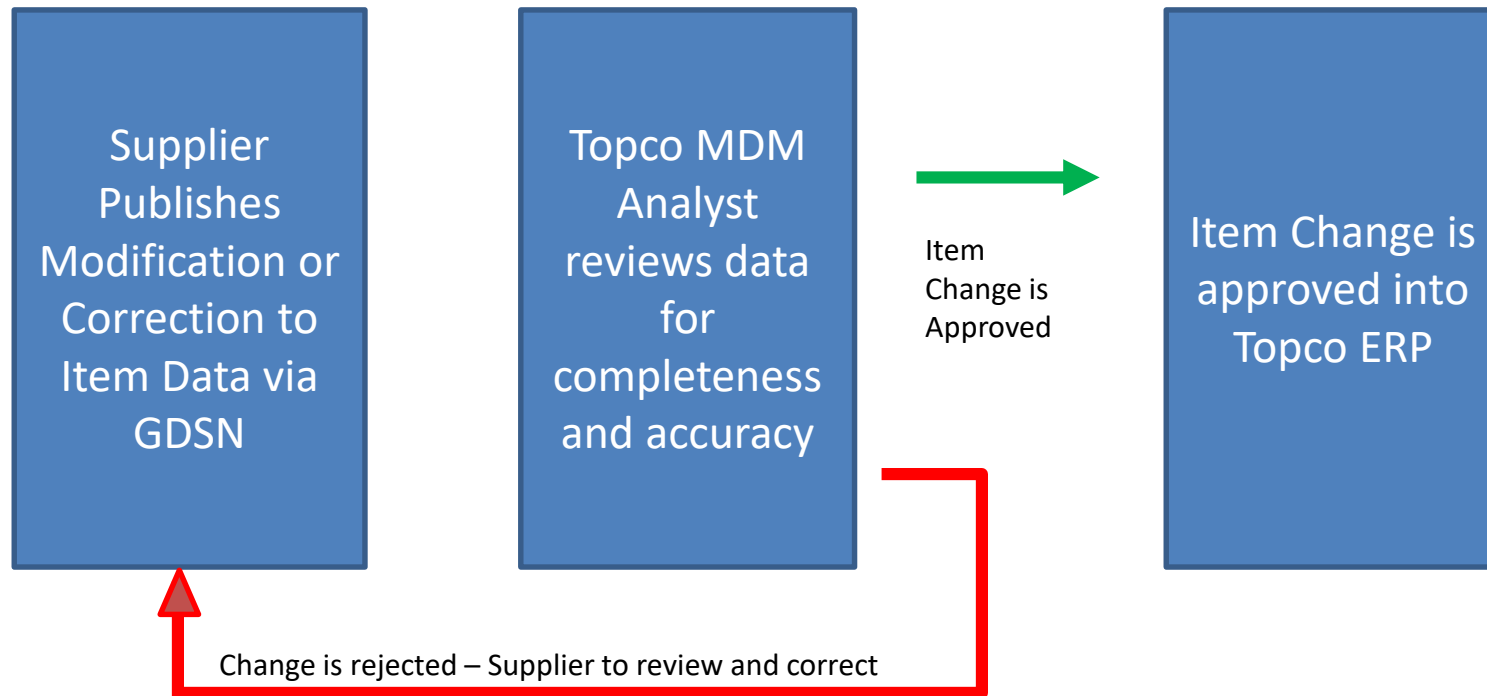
Supplier Publishes Modification or Correction to Item Data via GDSN

Topco MDM Analyst reviews data for completeness and accuracy

Item Change is Approved

Item Change is approved into Topco ERP

Change is rejected – Supplier to review and correct